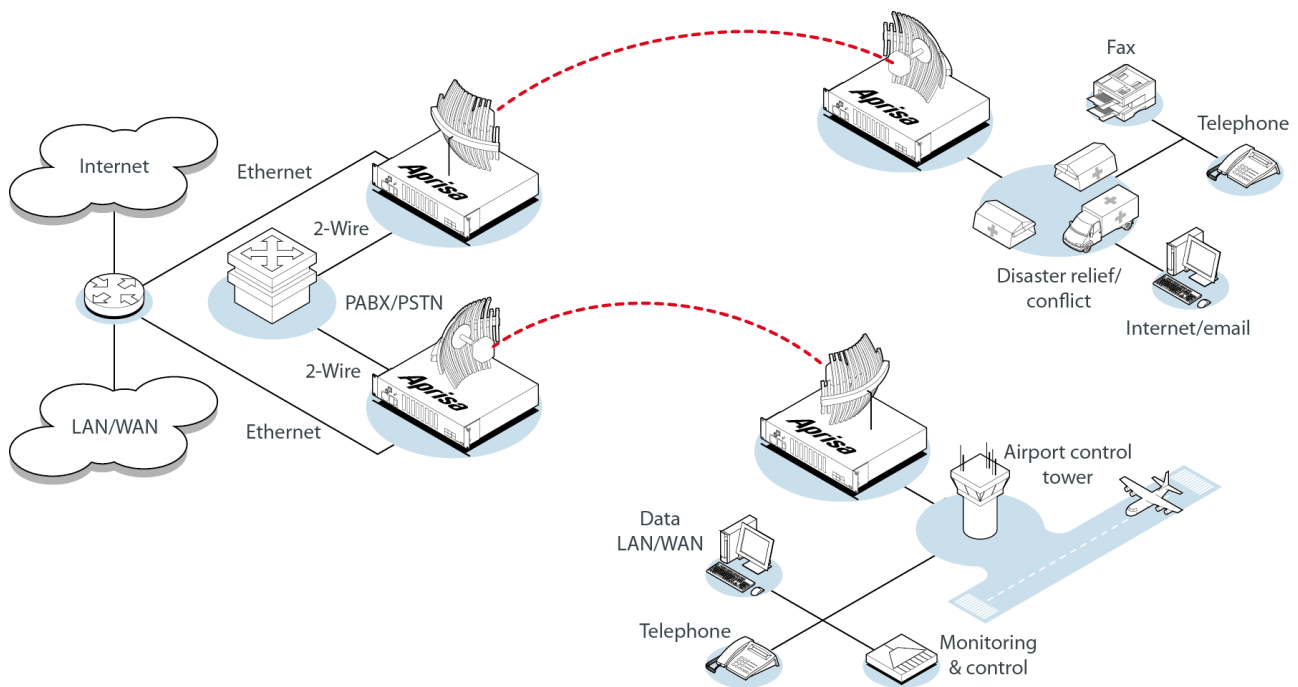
Internet

Ethernet

2-Wire

PABX/PSTN

2-Wire

LAN/WAN

Ethernet

Aprisa

Aprisa

Aprisa

Aprisa

Fax

Telephone

Disaster relief/ conflict

Internet/email

Airport control tower

Data LAN/WAN

Telephone

Monitoring & control